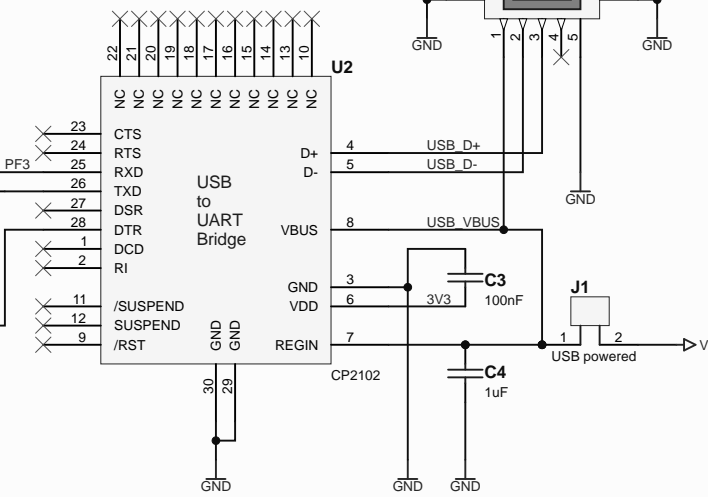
GND
GND
1
2
3
4
5
22
21
20
19
18
17
16
15
14
13
10
U2
NC NC NC NC NC NC NC NC NC NC NC
23 CTS
24 RTS
PF3 25 RXD
26 TXD
27 DSR
28 DTR
1 DCD
2 RI
USB to UART Bridge
D+ 4 USB_D+
D- 5 USB_D-
GND
VBUS 8 USB_VBUS
GND 3
VDD 6 3V3
C3
100nF
J1
11 /SUSPEND
12 SUSPEND
9 /RST
GND GND
REGIN 7
1 2
USB powered
V
CP2102
C4
1uF
30 29
GND
GND
GND